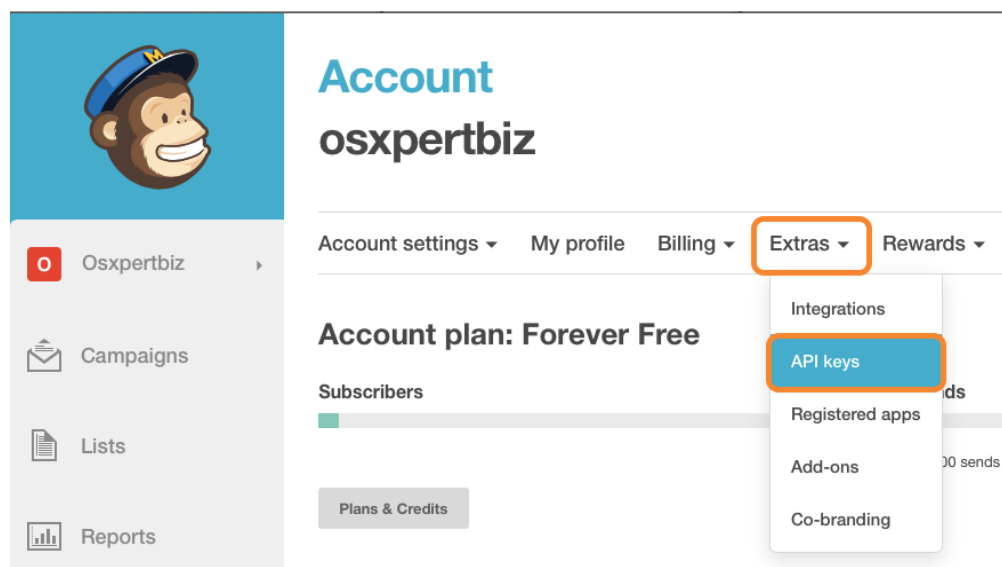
M

O Osxpertbiz

Campaigns

Lists

Reports

Account
osxpertbiz

Account settings ▾ My profile Billing ▾ Extras ▾ Rewards ▾

Integrations
API keys
Registered apps
Add-ons
Co-branding

Account plan: Forever Free

Subscribers

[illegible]ds

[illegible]00 sends

Plans & Credits